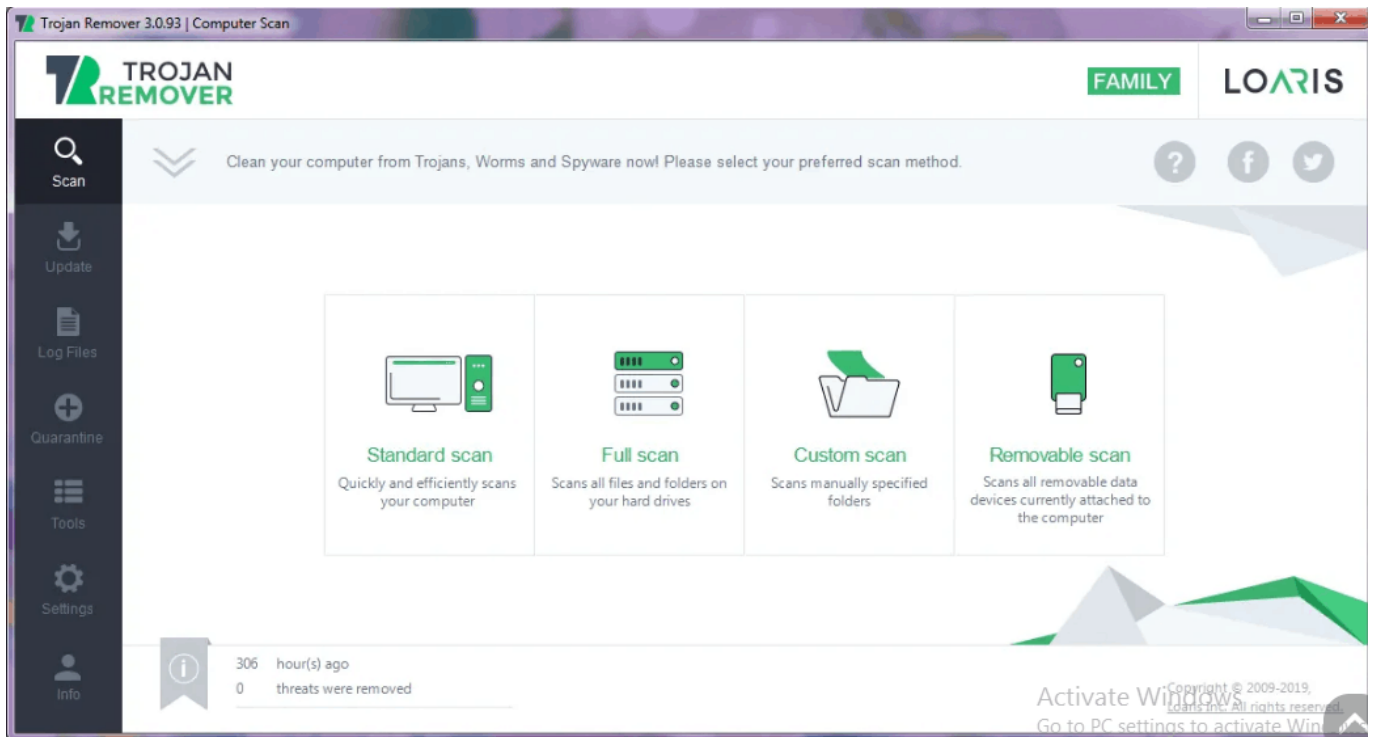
Trojan Remover 3.0.93 | Computer Scan

TROJAN REMOVER

FAMILY

LOARIS

Scan

Update

Log Files

Quarantine

Tools

Settings

Info

Clean your computer from Trojans, Worms and Spyware now! Please select your preferred scan method.

Standard scan
Quickly and efficiently scans your computer

Full scan
Scans all files and folders on your hard drives

Custom scan
Scans manually specified folders

Removable scan
Scans all removable data devices currently attached to the computer

306 hour(s) ago
0 threats were removed

Activate Windows
Go to PC settings to activate Win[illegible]

Copyright © 2009-2019, Loaris Inc. All rights reserved.